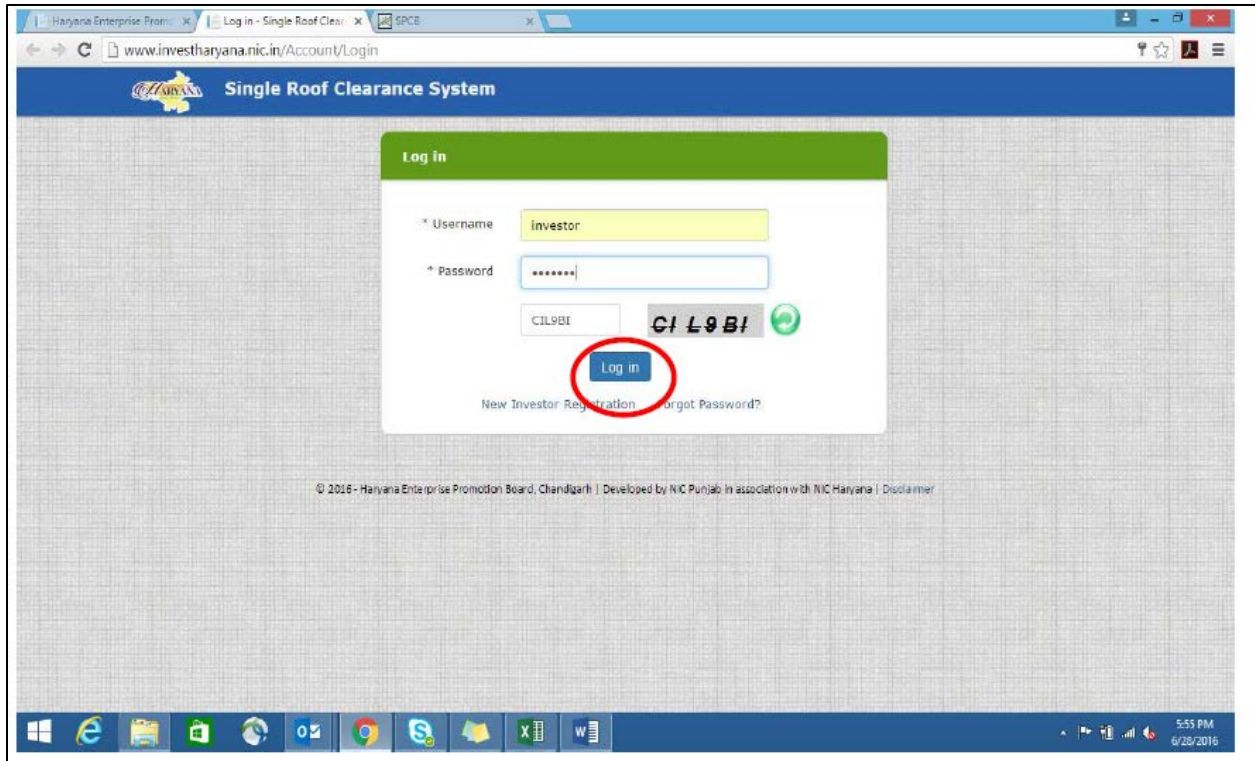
Haryana Enterprise Promo ×
Log in - Single Roof Clear ×
SPCB ×

www.investharyana.nic.in/Account/Login

HARYANA Single Roof Clearance System

Log in

* Username investor

* Password •••••••

CIL9BI CI L9BI

Log in

New Investor Registration Forgot Password?

© 2016 - Haryana Enterprise Promotion Board, Chandigarh | Developed by NIC Punjab in association with NIC Haryana | Disclaimer

5:55 PM
6/28/2016